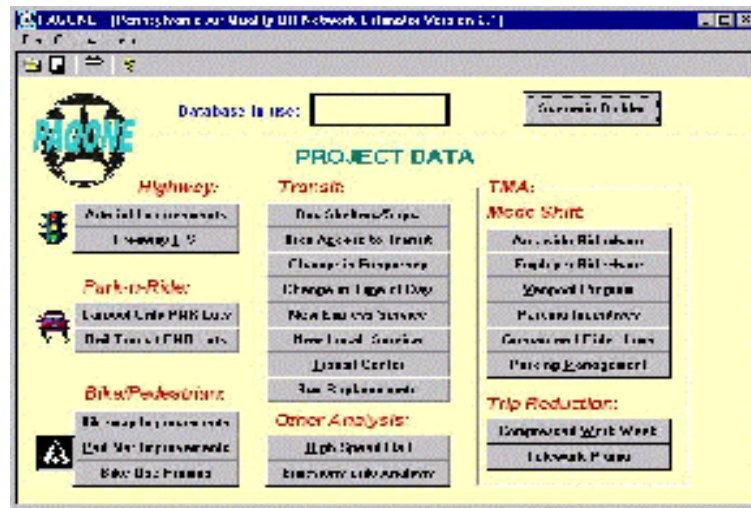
PAQONE - [Pennsylvania Air Quality Off Network Estimator Version 2.1]

PAQONE

Database in use:

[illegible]

PROJECT DATA

Highway:

Arterial Improvements

Freeway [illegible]

Park-n-Ride:

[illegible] PNR Lots

Rail Transit PNR Lots

Bike/Pedestrian:

Bikeway Improvements

Ped Mall Improvements

Bike Bus Promo

Transit:

Bus Shelters/Stops

Bike Access to Transit

Change in Frequency

Change in Time of Day

New Express Service

New Local Service

Transit Center

Bus Replacements

Other Analysis:

High Speed Rail

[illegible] Analysis

TMA:

Mode Shift

Areawide Rideshare

Employer Rideshare

Vanpool Program

Parking Incentives

Guaranteed Ride Home

Parking Management

Trip Reduction:

Compressed Work Week

Telework Promo